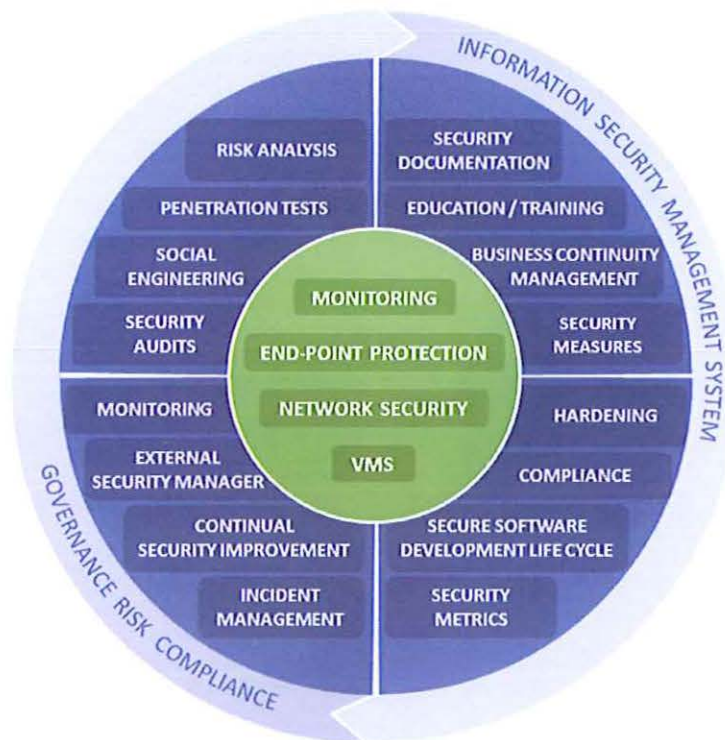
INFORMATION SECURITY MANAGEMENT SYSTEM

RISK ANALYSIS

PENETRATION TESTS

SOCIAL ENGINEERING

SECURITY AUDITS

SECURITY DOCUMENTATION

EDUCATION / TRAINING

BUSINESS CONTINUITY MANAGEMENT

SECURITY MEASURES

MONITORING

END-POINT PROTECTION

NETWORK SECURITY

VMS

MONITORING

EXTERNAL SECURITY MANAGER

CONTINUAL SECURITY IMPROVEMENT

INCIDENT MANAGEMENT

HARDENING

COMPLIANCE

SECURE SOFTWARE DEVELOPMENT LIFE CYCLE

SECURITY METRICS

GOVERNANCE RISK COMPLIANCE